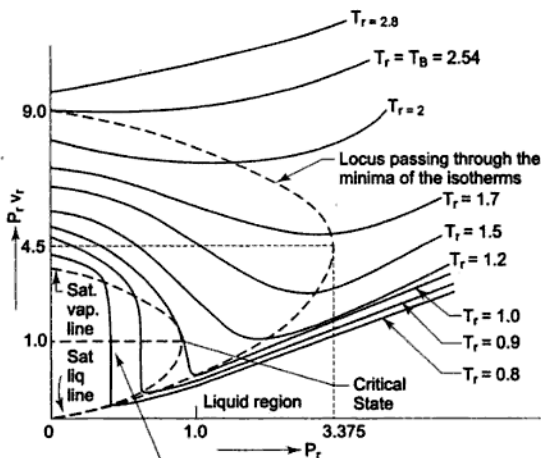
$T_{r=2.8}$

$T_r = T_B = 2.54$

9.0

$T_{r=2}$

Locus passing through the minima of the isotherms

$P_r v_r$

$T_r = 1.7$

4.5

$T_r = 1.5$

$T_r = 1.2$

Sat. vap. line

1.0

$T_r = 1.0$

$T_r = 0.9$

Sat liq line

$T_r = 0.8$

Critical State

Liquid region

0

1.0

3.375

$P_r$